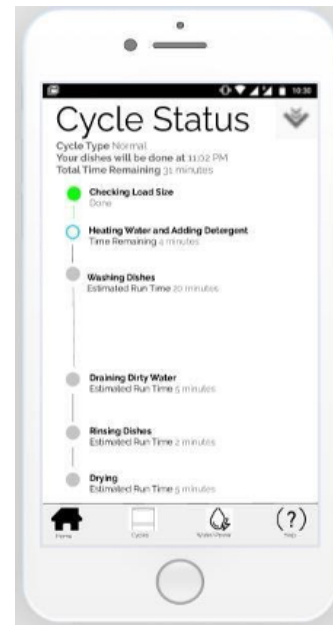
10:30

Cycle Status

Cycle Type Normal
Your dishes will be done at 11:02 PM
Total Time Remaining 31 minutes

Checking Load Size
Done

Heating Water and Adding Detergent
Time Remaining 4 minutes

Washing Dishes
Estimated Run Time 20 minutes

Draining Dirty Water
Estimated Run Time 5 minutes

Rinsing Dishes
Estimated Run Time 2 minutes

Drying
Estimated Run Time 5 minutes

Home
Cycles
Water Waste
(?)
Help